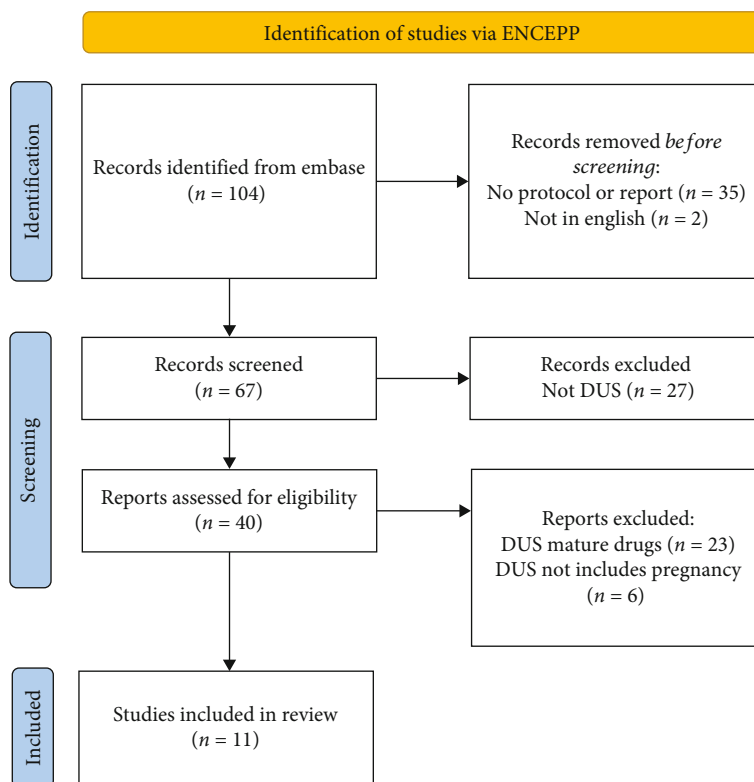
Identification of studies via ENCEPP

Identification

Records identified from embase ($n = 104$)

Records removed *before screening*: No protocol or report ($n = 35$) Not in english ($n = 2$)

Screening

Records screened ($n = 67$)

Records excluded Not DUS ($n = 27$)

Reports assessed for eligibility ($n = 40$)

Reports excluded: DUS mature drugs ($n = 23$) DUS not includes pregnancy ($n = 6$)

Included

Studies included in review ($n = 11$)